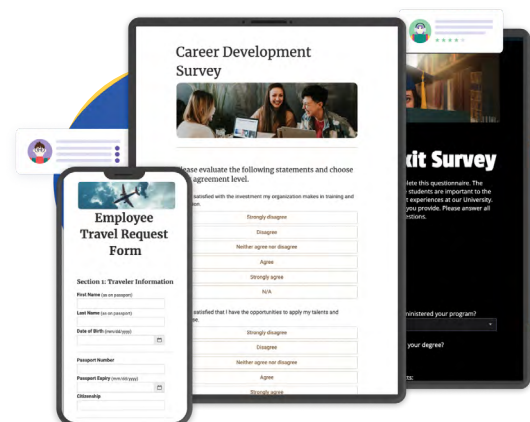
Career Development Survey

lease evaluate the following statements and choose agreement level.

satisfied with the investment my organization makes in training and ion.

Strongly disagree

Disagree

Neither agree nor disagree

Agree

Strongly agree

N/A

satisfied that I have the opportunities to apply my talents and e.

Strongly disagree

Disagree

Neither agree nor disagree

Agree

Strongly agree

xit Survey

lete this questionnaire. The students are important to the t experiences at our University. you provide. Please answer all estions.

inistered your program?

your degree?

Employee Travel Request Form

Section 1: Traveler Information

First Name (as on passport)

Last Name (as on passport)

Date of Birth (mm/dd/yyyy)

Passport Number

Passport Expiry (mm/dd/yyyy)

Citizenship